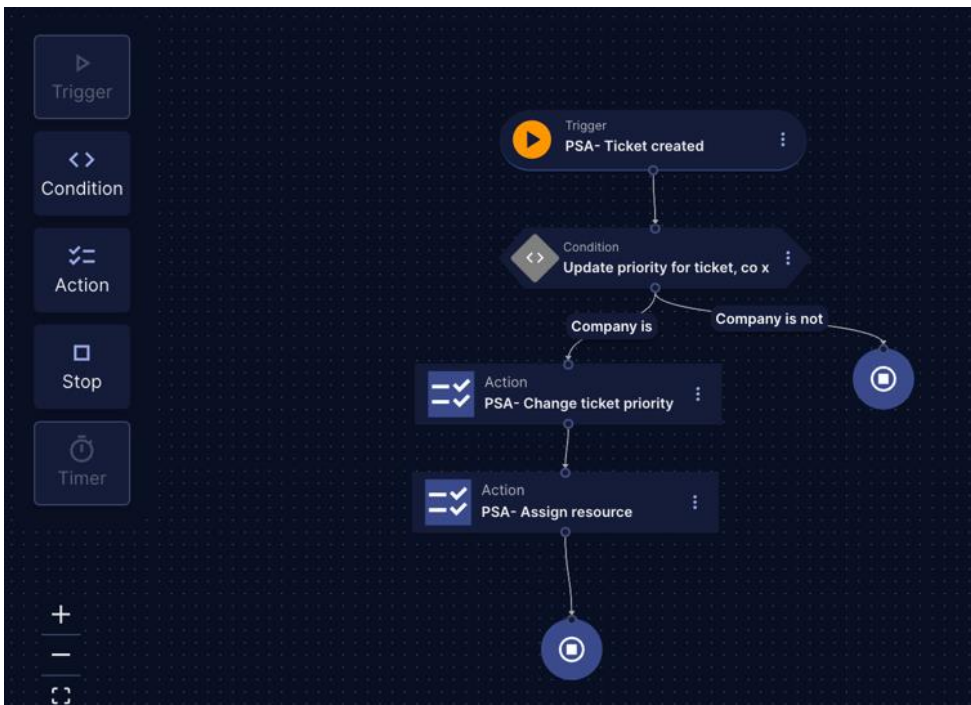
Trigger

Condition

Action

Stop

Timer

Trigger
PSA- Ticket created

Condition
Update priority for ticket, co x

Company is

Company is not

Action
PSA- Change ticket priority

Action
PSA- Assign resource

+
−